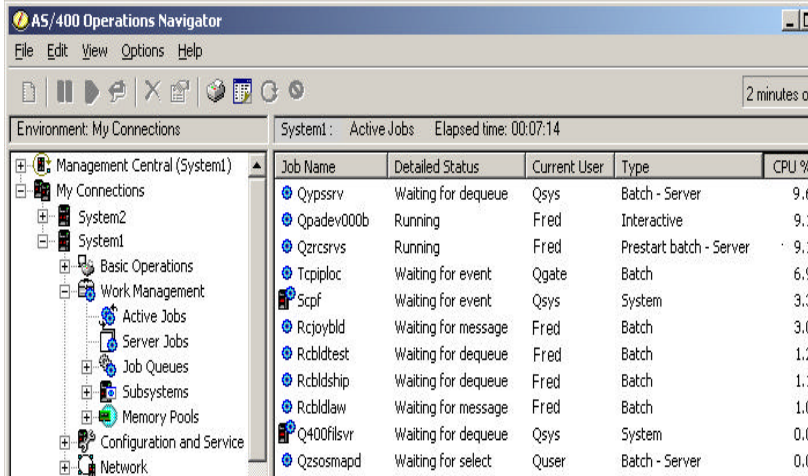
AS/400 Operations Navigator

File Edit View Options Help

2 minutes o

Environment: My Connections

System1 : Active Jobs Elapsed time: 00:07:14

Management Central (System1)
My Connections
System2
System1
Basic Operations
Work Management
Active Jobs
Server Jobs
Job Queues
Subsystems
Memory Pools
Configuration and Service
Network

| Job Name | Detailed Status | Current User | Type | CPU % |
|---|---|---|---|---|
| Qypssrv | Waiting for dequeue | Qsys | Batch - Server | 9.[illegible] |
| Qpadev000b | Running | Fred | Interactive | 9.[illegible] |
| Qzrcsrvs | Running | Fred | Prestart batch - Server | 9.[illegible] |
| Tcpiploc | Waiting for event | Qgate | Batch | 6.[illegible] |
| Scpf | Waiting for event | Qsys | System | 3.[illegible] |
| Rcjoybld | Waiting for message | Fred | Batch | 3.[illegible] |
| Rcbldtest | Waiting for dequeue | Fred | Batch | 1.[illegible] |
| Rcbldship | Waiting for dequeue | Fred | Batch | 1.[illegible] |
| Rcbldlaw | Waiting for message | Fred | Batch | 1.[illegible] |
| Q400filsvr | Waiting for dequeue | Qsys | System | 0.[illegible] |
| Qzsosmapd | Waiting for select | Quser | Batch - Server | 0.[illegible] |